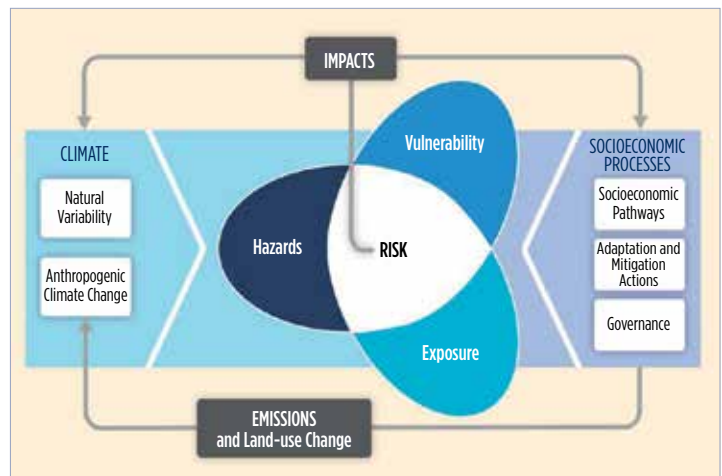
IMPACTS

CLIMATE

Natural Variability

Anthropogenic Climate Change

Vulnerability

Hazards

RISK

Exposure

SOCIOECONOMIC PROCESSES

Socioeconomic Pathways

Adaptation and Mitigation Actions

Governance

EMISSIONS and Land-use Change